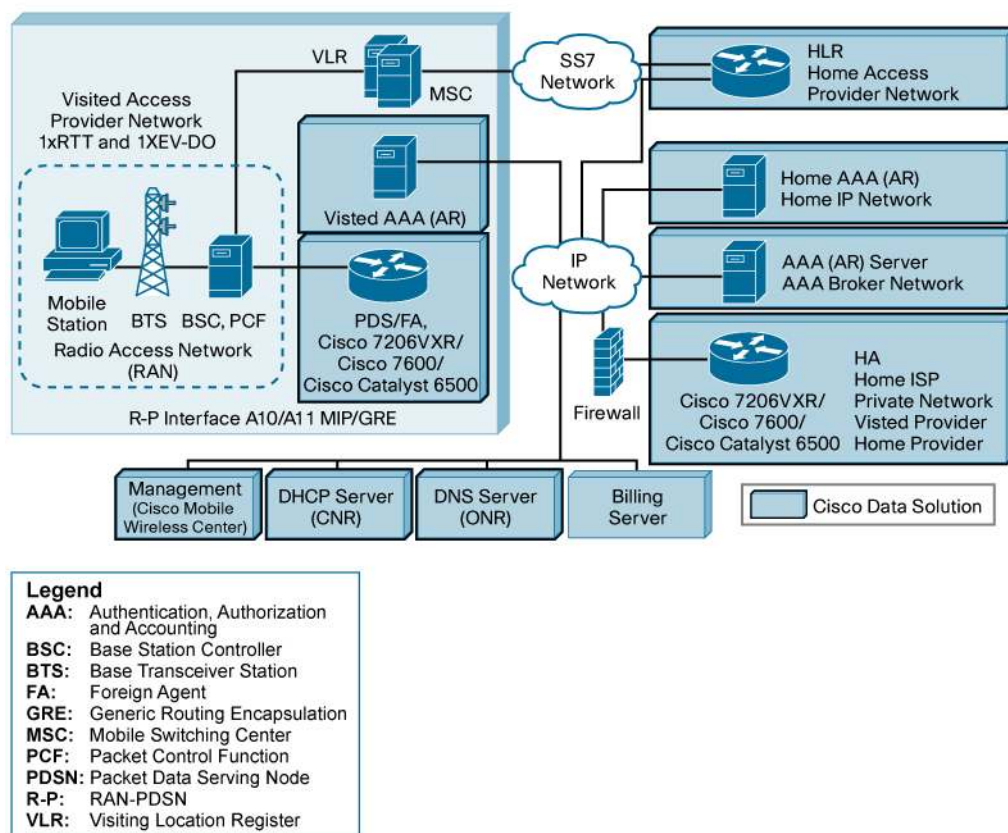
VLR

MSC

SS7 Network

HLR
Home Access
Provider Network

Visited Access
Provider Network
1xRTT and 1XEV-DO

Visted AAA (AR)

Home AAA (AR)
Home IP Network

IP Network

AAA (AR) Server
AAA Broker Network

Mobile Station

BTS

BSC, PCF

Radio Access Network (RAN)

PDS/FA,
Cisco 7206VXR/
Cisco 7600/
Cisco Catalyst 6500

Firewall

Cisco 7206VXR/
Cisco 7600/
Cisco Catalyst 6500

HA
Home ISP
Private Network
Visted Provider
Home Provider

R-P Interface A10/A11 MIP/GRE

Management
(Cisco Mobile
Wireless Center)

DHCP Server
(CNR)

DNS Server
(ONR)

Billing
Server

Cisco Data Solution

Legend
AAA: Authentication, Authorization and Accounting
BSC: Base Station Controller
BTS: Base Transceiver Station
FA: Foreign Agent
GRE: Generic Routing Encapsulation
MSC: Mobile Switching Center
PCF: Packet Control Function
PDSN: Packet Data Serving Node
R-P: RAN-PDSN
VLR: Visiting Location Register